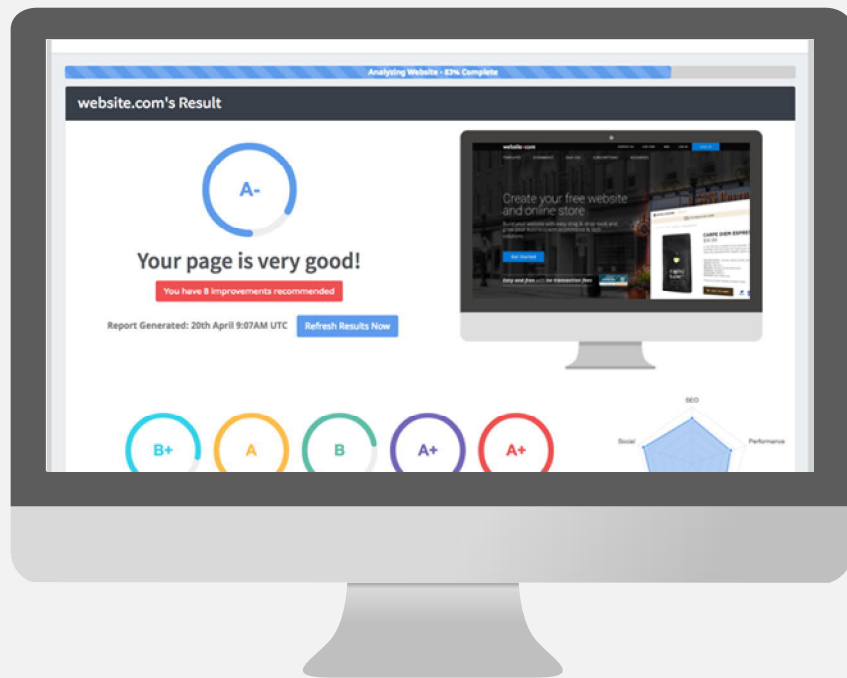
Analyzing Website - 83% Complete

website.com's Result

A-

Your page is very good!

You have 8 improvements recommended

Report Generated: 20th April 9:07AM UTC

Refresh Results Now

website.com

Create your free website and online store

Get Started

Easy and free with no transaction fees

CARPE DIEM ESPRESSO

B+

A

B

A+

A+

SEO

Social

Performance